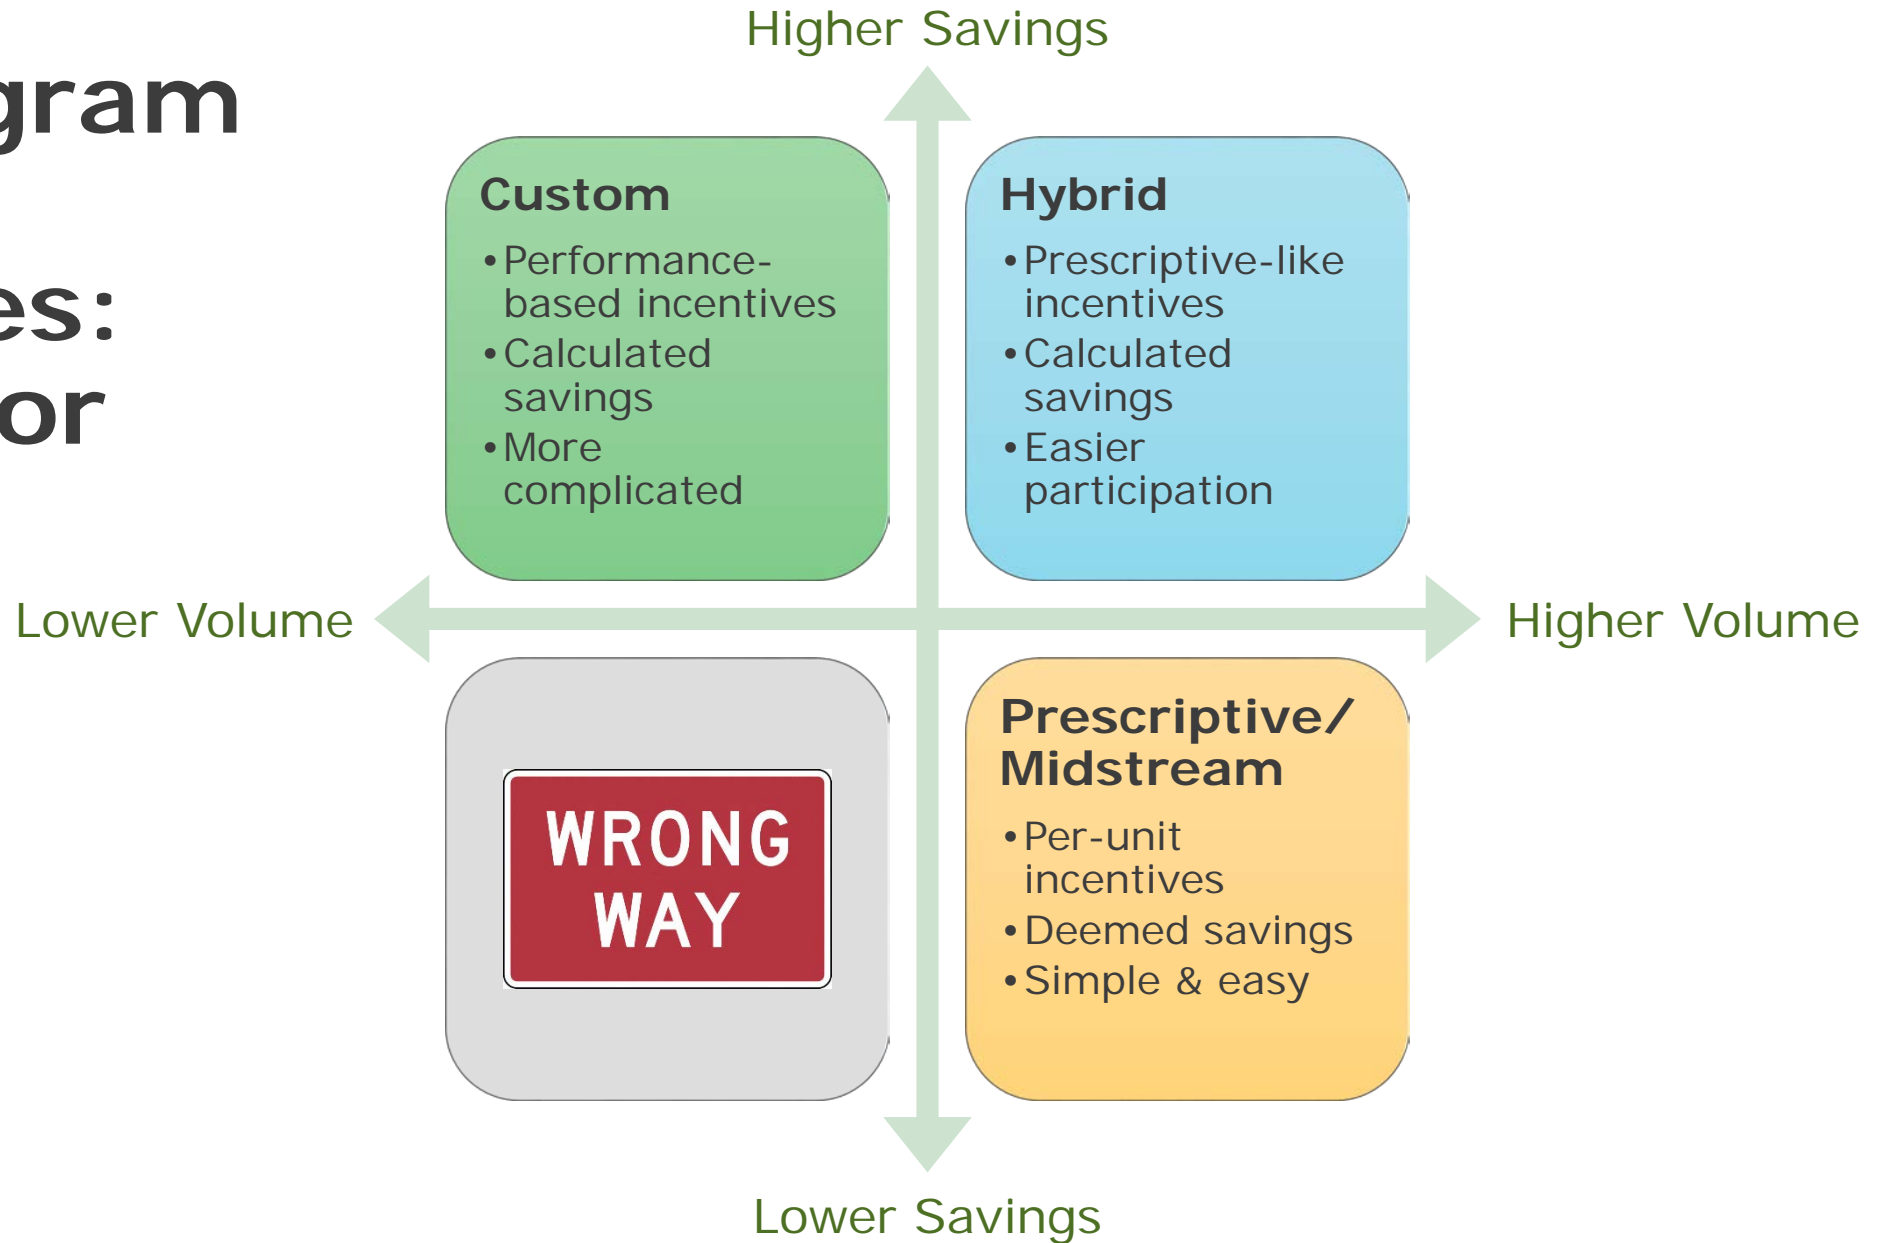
gram

es:
or

Higher Savings

Custom
• Performance-based incentives
• Calculated savings
• More complicated

Hybrid
• Prescriptive-like incentives
• Calculated savings
• Easier participation

Lower Volume

Higher Volume

WRONG WAY

Prescriptive/ Midstream
• Per-unit incentives
• Deemed savings
• Simple & easy

Lower Savings